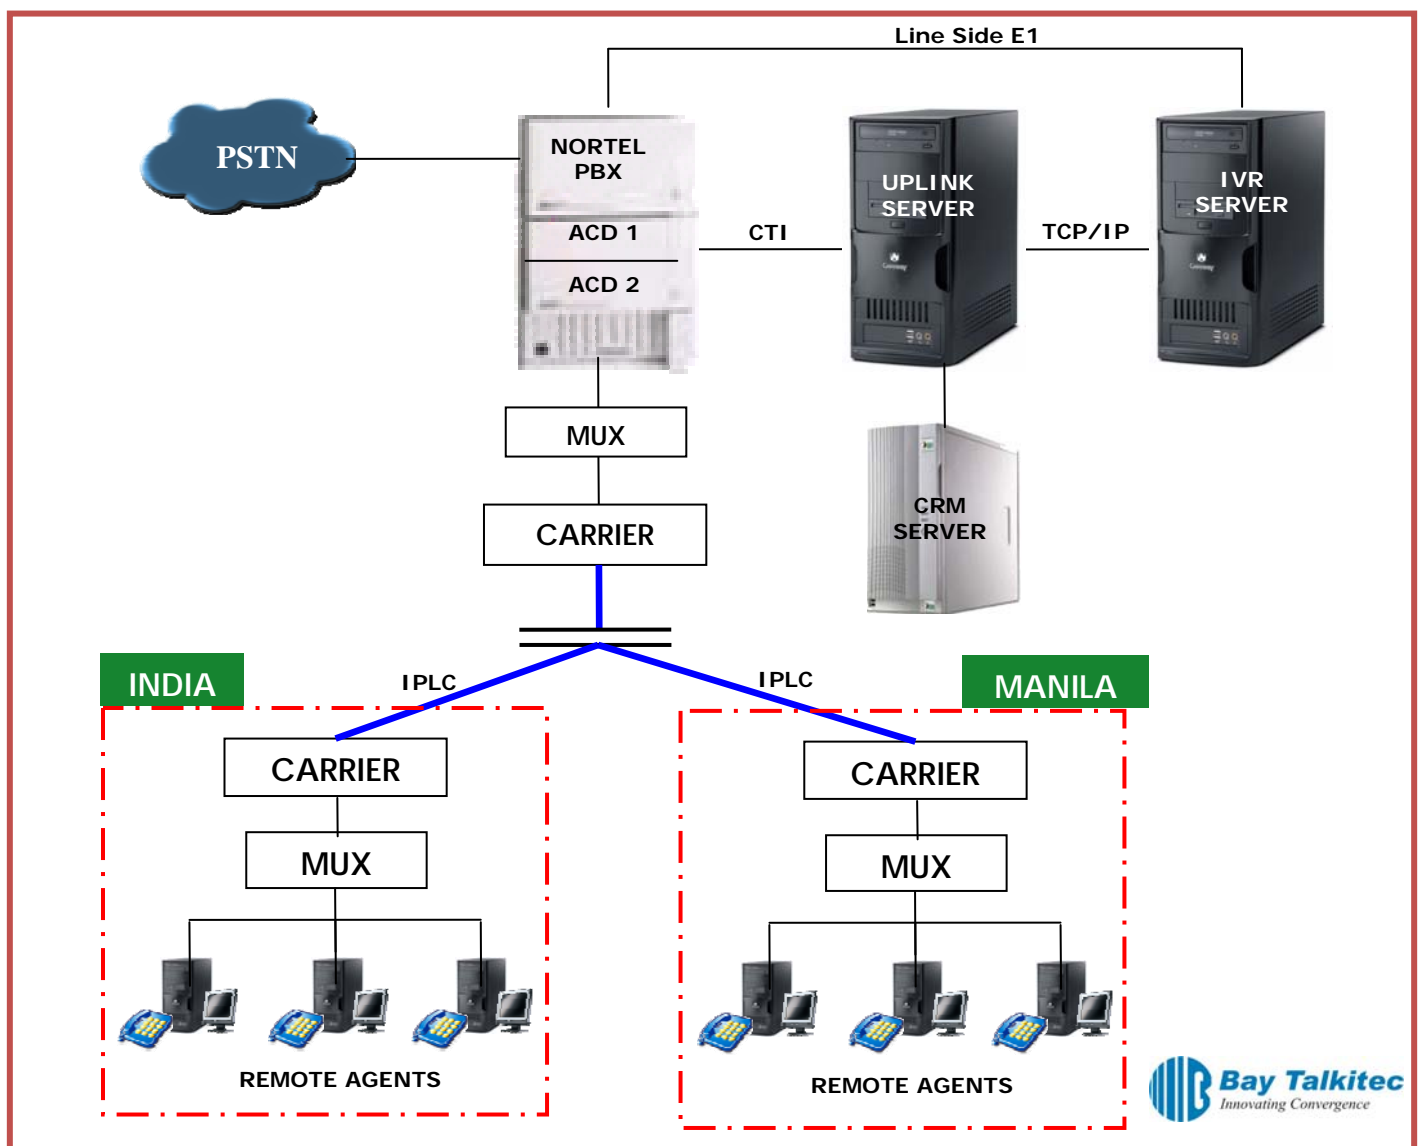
Line Side E1

PSTN

NORTEL PBX

ACD 1

ACD 2

CTI

UPLINK SERVER

TCP/IP

IVR SERVER

CRM SERVER

MUX

CARRIER

INDIA

IPLC

IPLC

MANILA

CARRIER

MUX

REMOTE AGENTS

CARRIER

MUX

REMOTE AGENTS

Bay Talkitec
Innovating Convergence